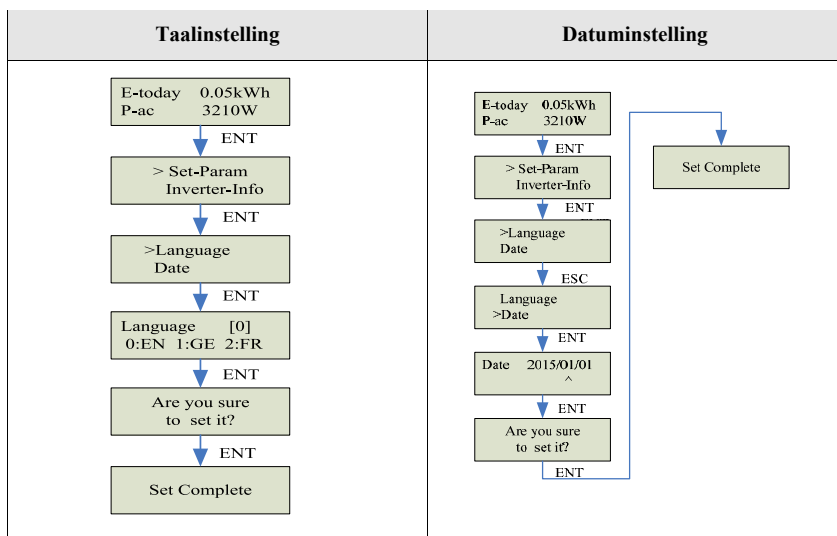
| Taalinstelling | Datuminstelling |
|---|---|
| E-today 0.05kWh P-ac 3210W ENT > Set-Param Inverter-Info ENT >Language Date ENT Language [0] 0:EN 1:GE 2:FR ENT Are you sure to set it? ENT Set Complete | E-today 0.05kWh P-ac 3210W ENT > Set-Param Inverter-Info ENT >Language Date ESC Language >Date ENT Date 2015/01/01 ^ ENT Are you sure to set it? ENT Set Complete |